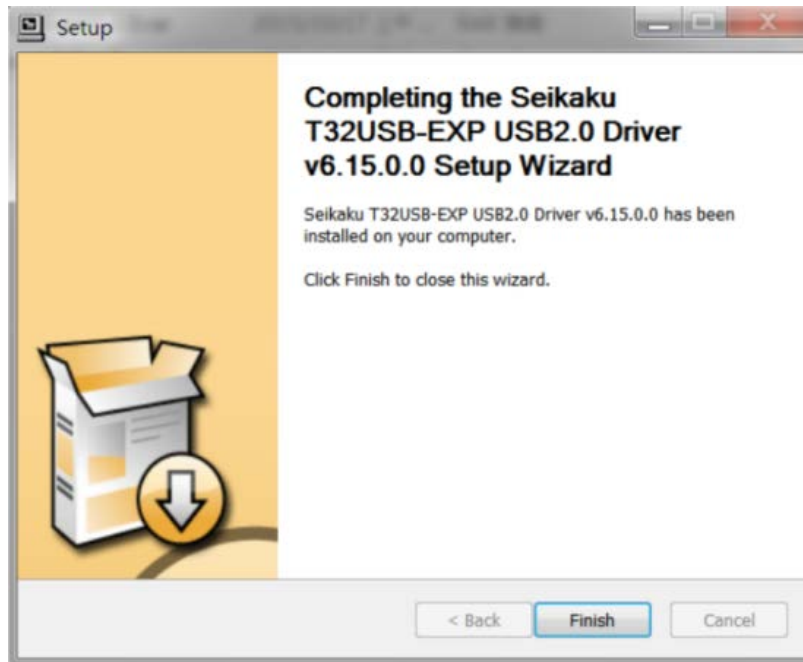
Setup

Completing the Seikaku T32USB-EXP USB2.0 Driver v6.15.0.0 Setup Wizard

Seikaku T32USB-EXP USB2.0 Driver v6.15.0.0 has been installed on your computer.

Click Finish to close this wizard.

< Back
Finish
Cancel